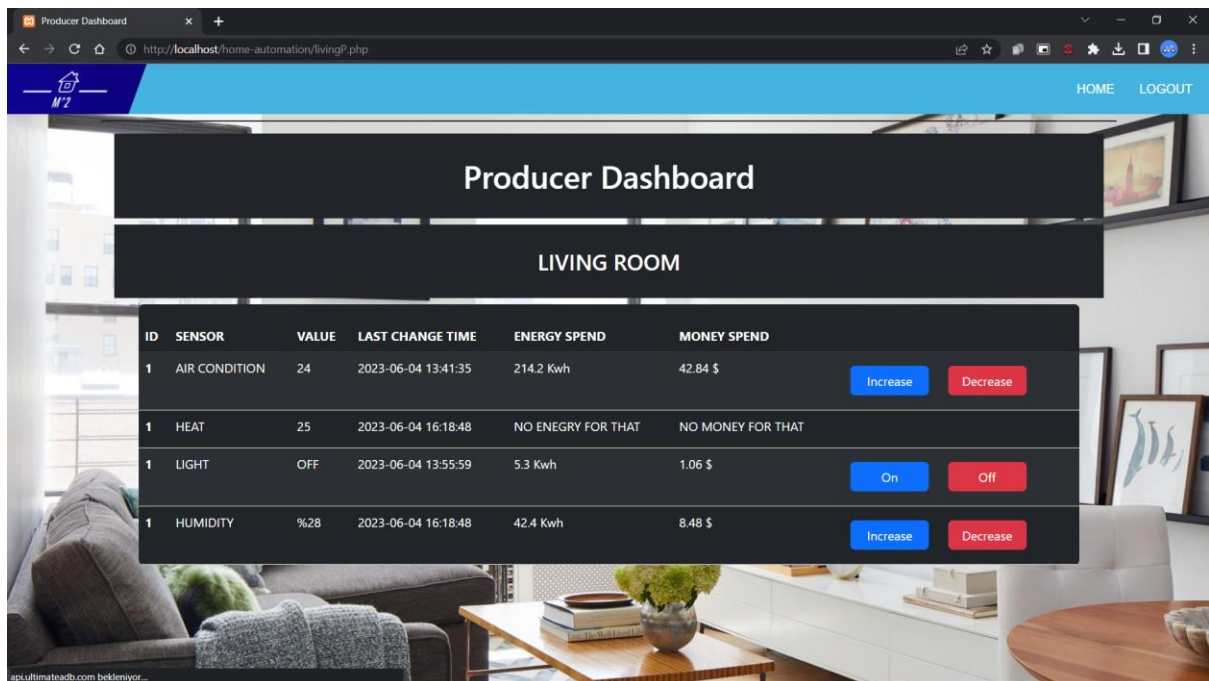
Producer Dashboard

http://localhost/home-automation/livingP.php

M^2

HOME LOGOUT

Producer Dashboard

LIVING ROOM

| ID | SENSOR | VALUE | LAST CHANGE TIME | ENERGY SPEND | MONEY SPEND | | |
|---|---|---|---|---|---|---|---|
| 1 | AIR CONDITION | 24 | 2023-06-04 13:41:35 | 214.2 Kwh | 42.84 $ | Increase | Decrease |
| 1 | HEAT | 25 | 2023-06-04 16:18:48 | NO ENEGRY FOR THAT | NO MONEY FOR THAT | | |
| 1 | LIGHT | OFF | 2023-06-04 13:55:59 | 5.3 Kwh | 1.06 $ | On | Off |
| 1 | HUMIDITY | %28 | 2023-06-04 16:18:48 | 42.4 Kwh | 8.48 $ | Increase | Decrease |

api.ultimateadb.com bekleniyor...